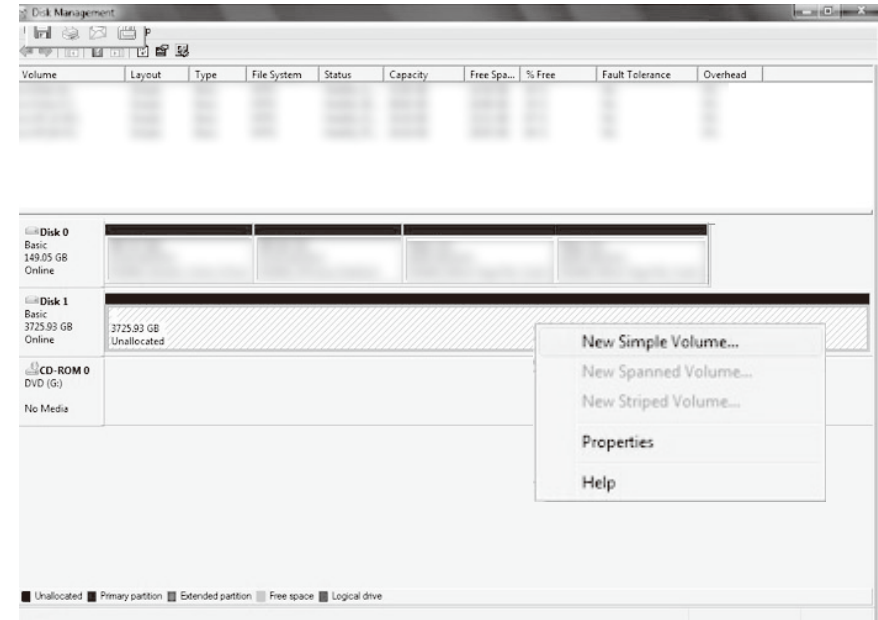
Disk Management

| Volume | Layout | Type | File System | Status | Capacity | Free Spa... | % Free | Fault Tolerance | Overhead |
|---|---|---|---|---|---|---|---|---|---|
| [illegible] | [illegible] | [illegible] | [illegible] | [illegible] | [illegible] | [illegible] | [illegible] | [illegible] | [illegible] |

Disk 0
Basic
149.05 GB
Online

Disk 1
Basic
3725.93 GB
Online

3725.93 GB
Unallocated

CD-ROM 0
DVD (G:)

No Media

New Simple Volume...
New Spanned Volume...
New Striped Volume...
Properties
Help

Unallocated Primary partition Extended partition Free space Logical drive